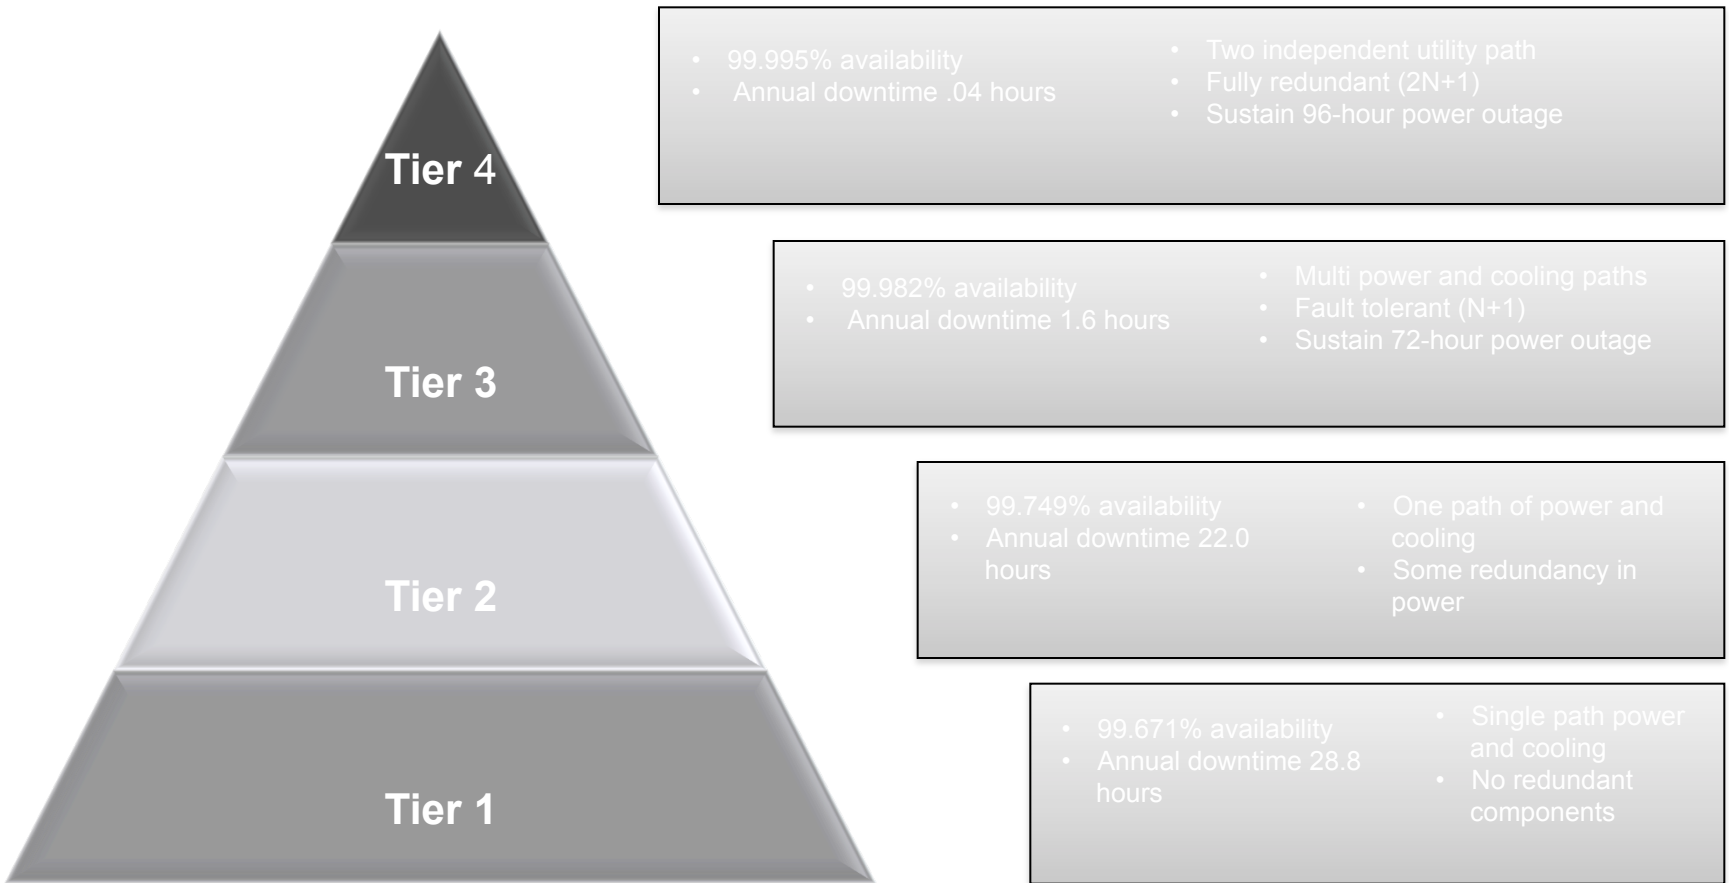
Tier 4

Tier 3

Tier 2

Tier 1

- 99.995% availability
- Annual downtime .04 hours

- Two independent utility path
- Fully redundant (2N+1)
- Sustain 96-hour power outage

- 99.982% availability
- Annual downtime 1.6 hours

- Multi power and cooling paths
- Fault tolerant (N+1)
- Sustain 72-hour power outage

- 99.749% availability
- Annual downtime 22.0 hours

- One path of power and cooling
- Some redundancy in power

- 99.671% availability
- Annual downtime 28.8 hours

- Single path power and cooling
- No redundant components